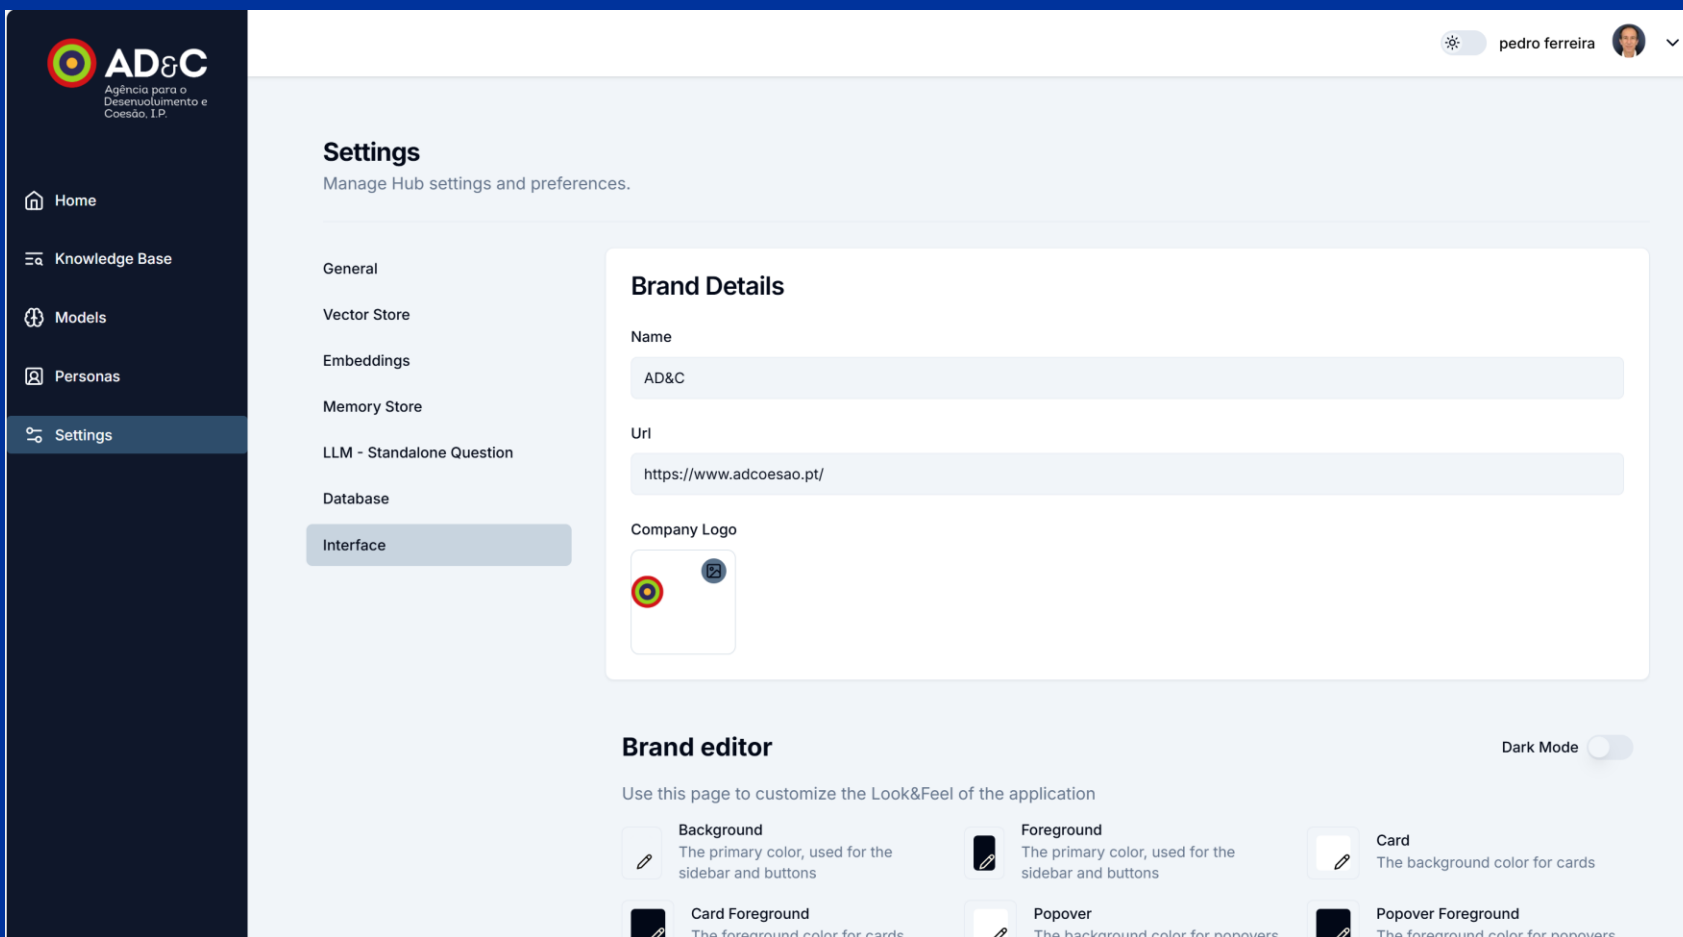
AD&C
Agência para o Desenvolvimento e Coesão, I.P.

Home
Knowledge Base
Models
Personas
Settings

pedro ferreira

Settings
Manage Hub settings and preferences.

General
Vector Store
Embeddings
Memory Store
LLM - Standalone Question
Database
Interface

Brand Details

Name
AD&C

Url
https://www.adcoesao.pt/

Company Logo

Brand editor
Dark Mode

Use this page to customize the Look&Feel of the application

Background
The primary color, used for the sidebar and buttons

Foreground
The primary color, used for the sidebar and buttons

Card
The background color for cards

Card Foreground
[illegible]

Popover
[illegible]

Popover Foreground
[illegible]